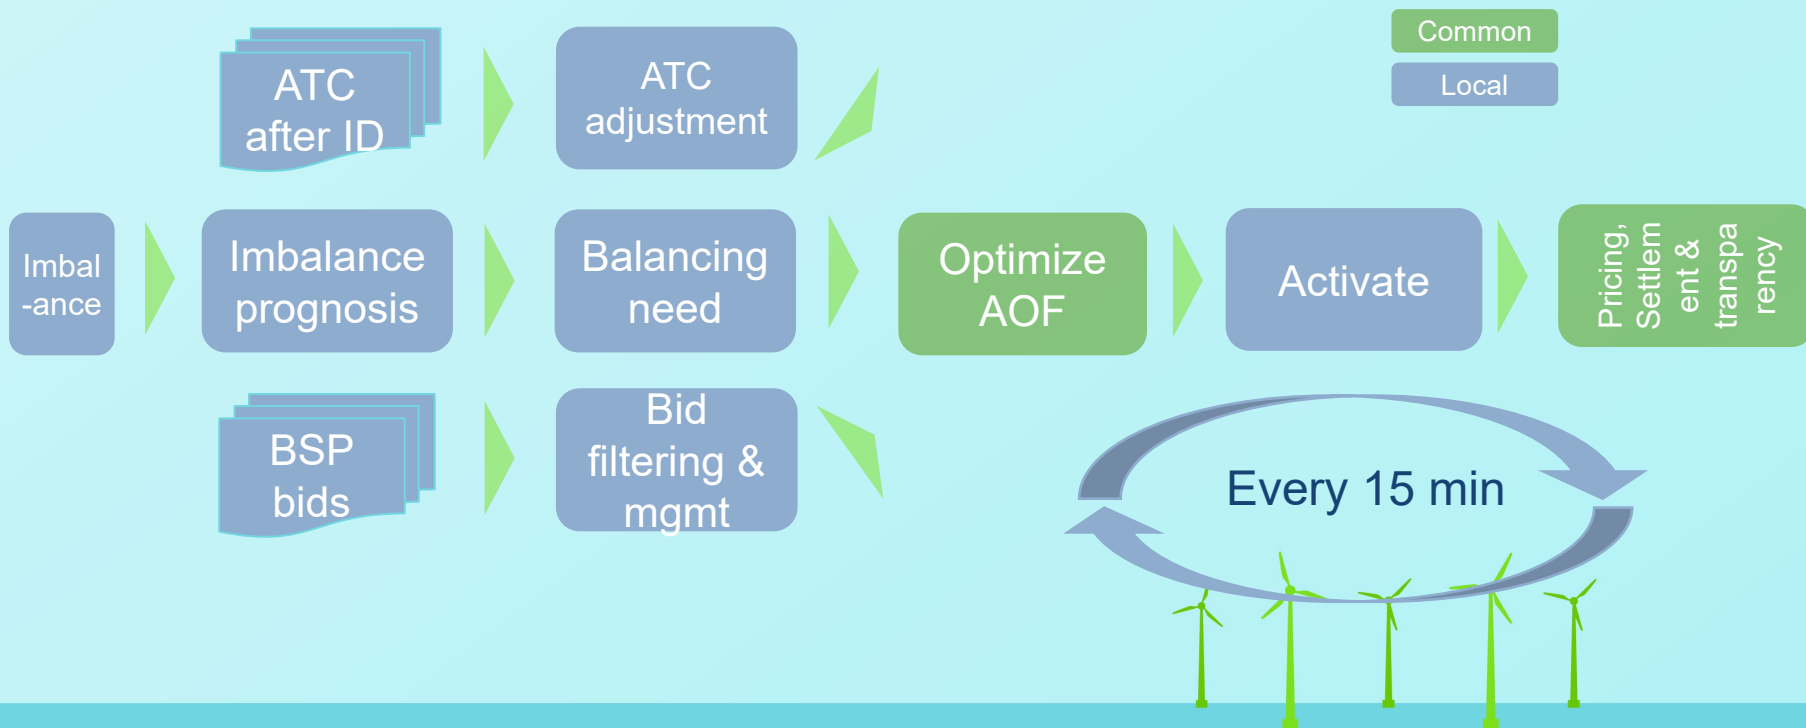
Common

Local

ATC after ID

ATC adjustment

Imbal -ance

Imbalance prognosis

Balancing need

Optimize AOF

Activate

Pricing, Settlem ent & transpa rency

BSP bids

Bid filtering & mgmt

Every 15 min